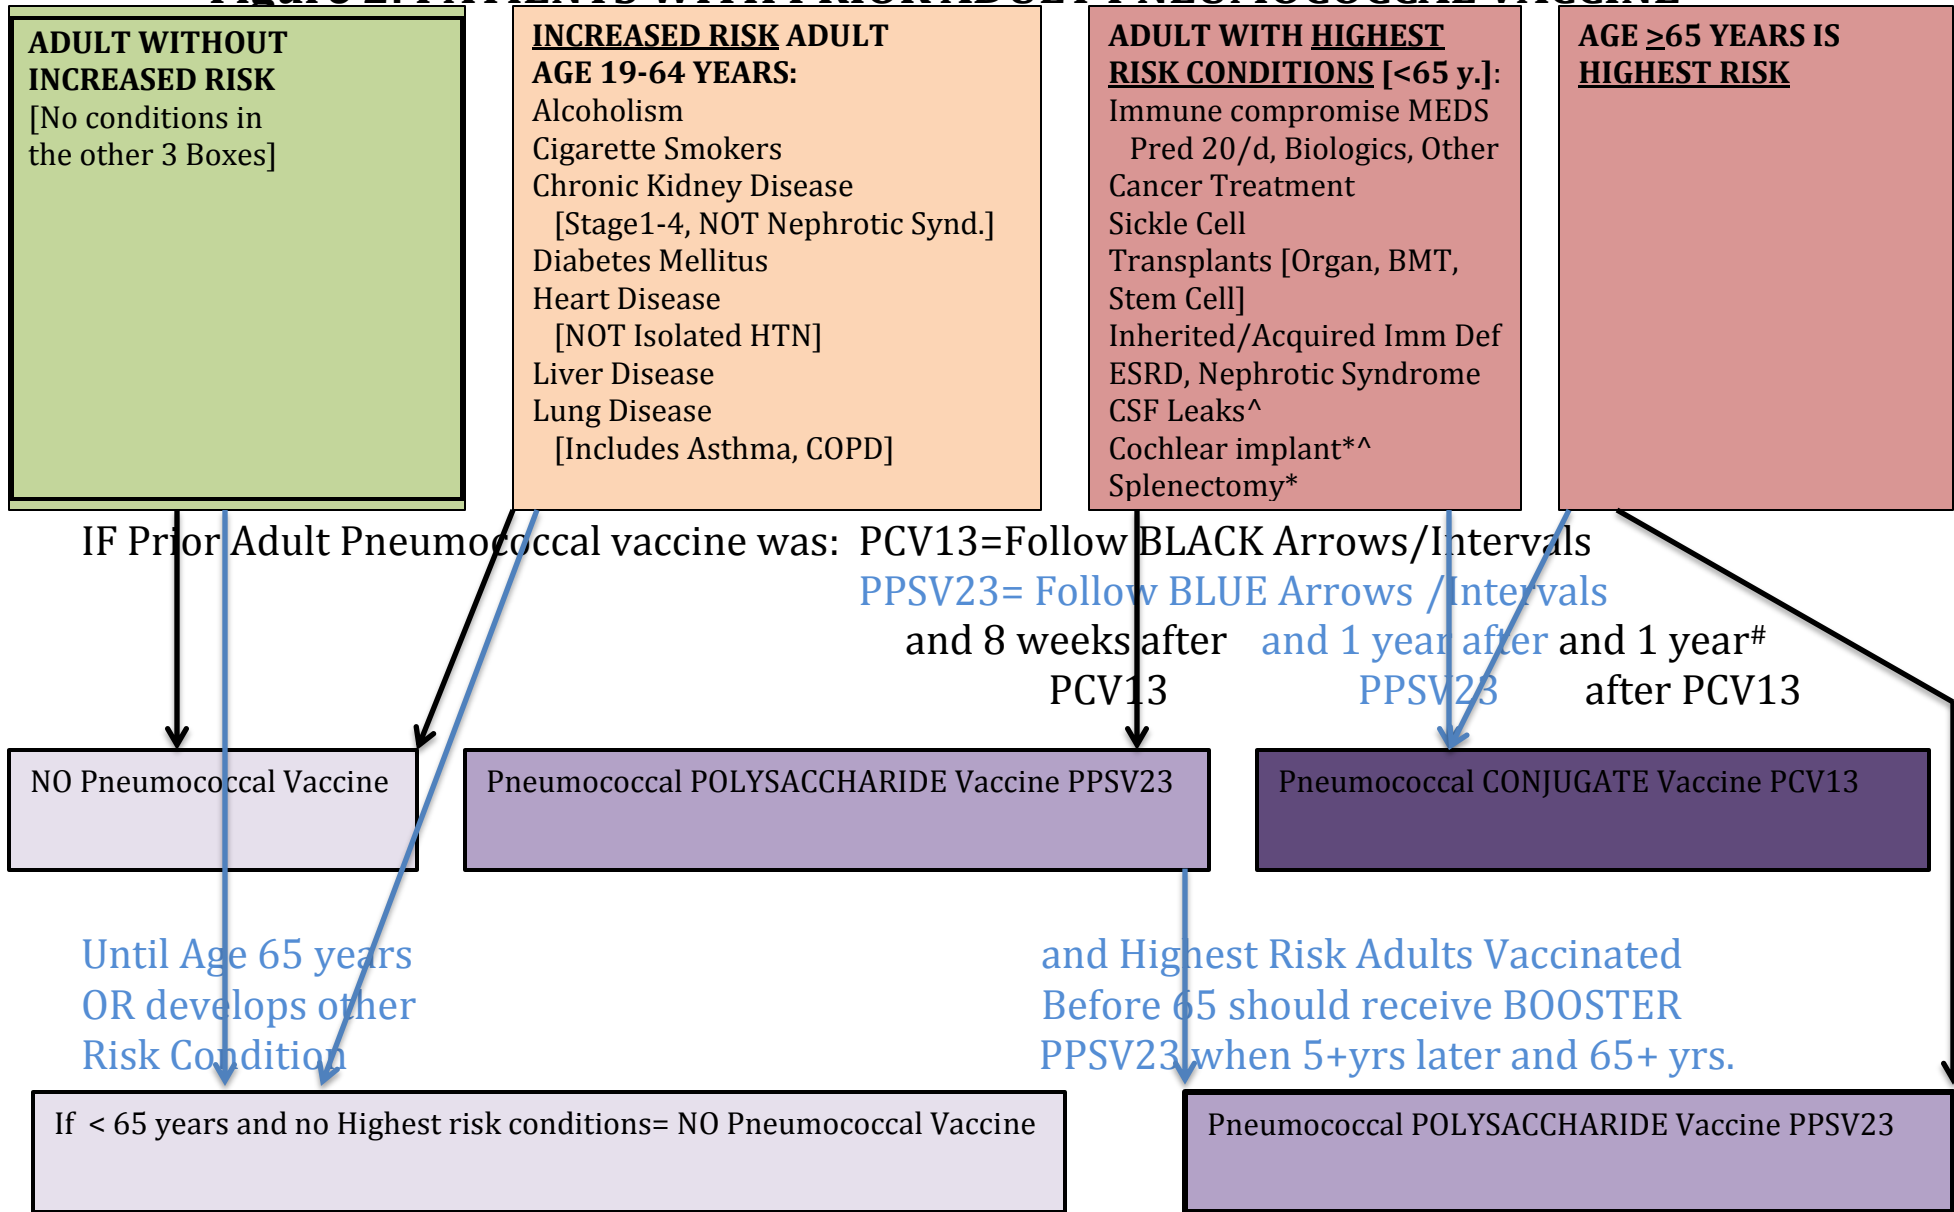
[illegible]

ADULT WITHOUT INCREASED RISK
[No conditions in the other 3 Boxes]

INCREASED RISK ADULT AGE 19-64 YEARS:
Alcoholism
Cigarette Smokers
Chronic Kidney Disease
[Stage1-4, NOT Nephrotic Synd.]
Diabetes Mellitus
Heart Disease
[NOT Isolated HTN]
Liver Disease
Lung Disease
[Includes Asthma, COPD]

ADULT WITH HIGHEST RISK CONDITIONS [<65 y.]:
Immune compromise MEDS
Pred 20/d, Biologics, Other
Cancer Treatment
Sickle Cell
Transplants [Organ, BMT, Stem Cell]
Inherited/Acquired Imm Def
ESRD, Nephrotic Syndrome
CSF Leaks^
Cochlear implant*^
Splenectomy*

AGE $\geq$65 YEARS IS HIGHEST RISK

IF Prior Adult Pneumococcal vaccine was: PCV13=Follow BLACK Arrows/Intervals
PPSV23= Follow BLUE Arrows /Intervals

and 8 weeks after PCV13

and 1 year after PPSV23

and 1 year# after PCV13

NO Pneumococcal Vaccine

Pneumococcal POLYSACCHARIDE Vaccine PPSV23

Pneumococcal CONJUGATE Vaccine PCV13

Until Age 65 years OR develops other Risk Condition

and Highest Risk Adults Vaccinated Before 65 should receive BOOSTER PPSV23 when 5+yrs later and 65+ yrs.

If < 65 years and no Highest risk conditions= NO Pneumococcal Vaccine

Pneumococcal POLYSACCHARIDE Vaccine PPSV23